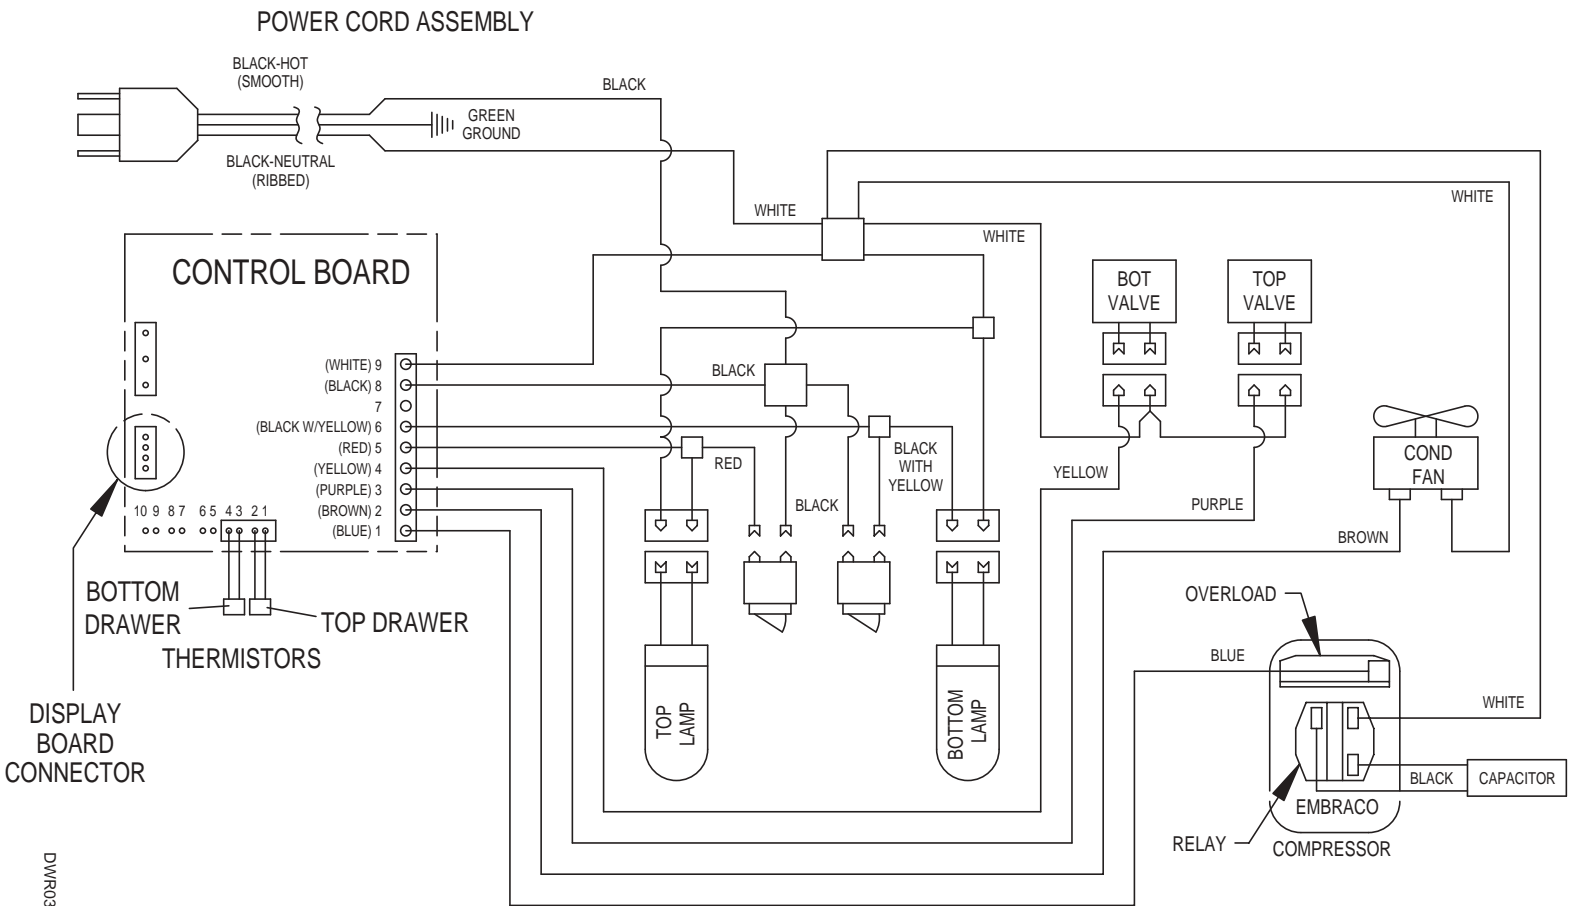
POWER CORD ASSEMBLY

BLACK-HOT (SMOOTH)

BLACK-NEUTRAL (RIBBED)

GREEN GROUND

BLACK

WHITE

WHITE

WHITE

CONTROL BOARD

(WHITE) 9
(BLACK) 8
7
(BLACK W/YELLOW) 6
(RED) 5
(YELLOW) 4
(PURPLE) 3
(BROWN) 2
(BLUE) 1

10 9 8 7 6 5 4 3 2 1

BLACK

RED

BLACK

BLACK WITH YELLOW

BOT VALVE

TOP VALVE

YELLOW

PURPLE

COND FAN

BROWN

BOTTOM DRAWER

TOP DRAWER

THERMISTORS

DISPLAY BOARD CONNECTOR

TOP LAMP

BOTTOM LAMP

OVERLOAD

BLUE

WHITE

BLACK

CAPACITOR

EMBRACO

RELAY

COMPRESSOR

DWR03